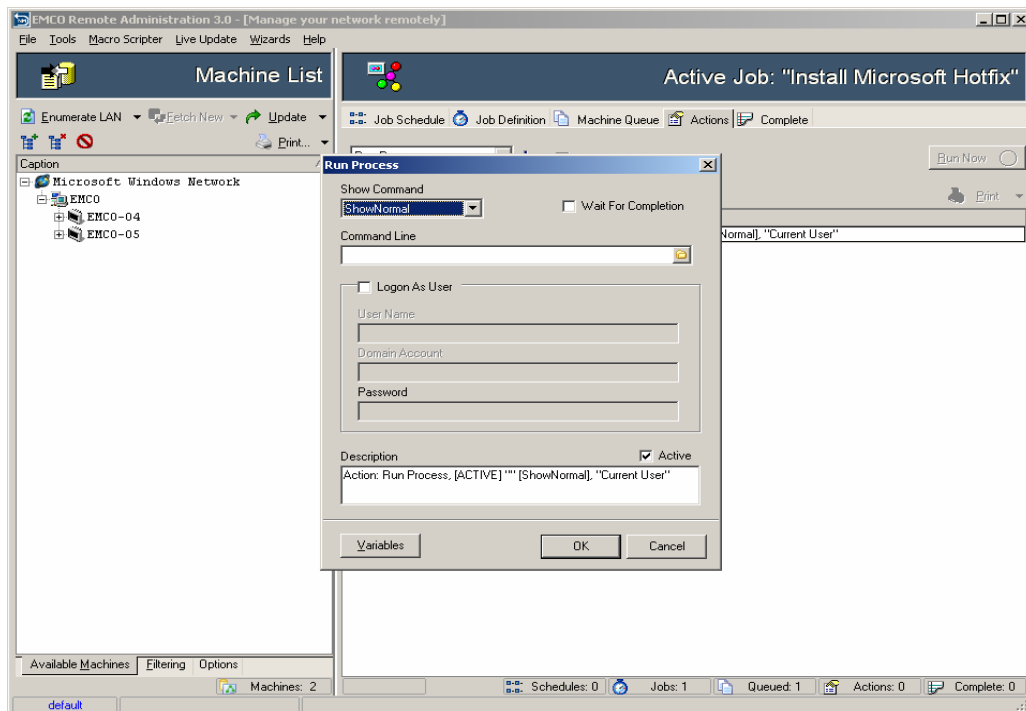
EMCO Remote Administration 3.0 - [Manage your network remotely]

File Tools Macro Scripter Live Update Wizards Help

Machine List

Enumerate LAN Fetch New Update

Print...

Caption

Microsoft Windows Network
EMCO
EMCO-04
EMCO-05

Available Machines Filtering Options

Machines: 2

default

Active Job: "Install Microsoft Hotfix"

Job Schedule Job Definition Machine Queue Actions Complete

Run Now

Print

Normal], "Current User"

Run Process

Show Command

ShowNormal

Wait For Completion

Command Line

Logon As User

User Name

Domain Account

Password

Description

Active

Action: Run Process, [ACTIVE] "" [ShowNormal], "Current User"

Variables

OK

Cancel

Schedules: 0 Jobs: 1 Queued: 1 Actions: 0 Complete: 0